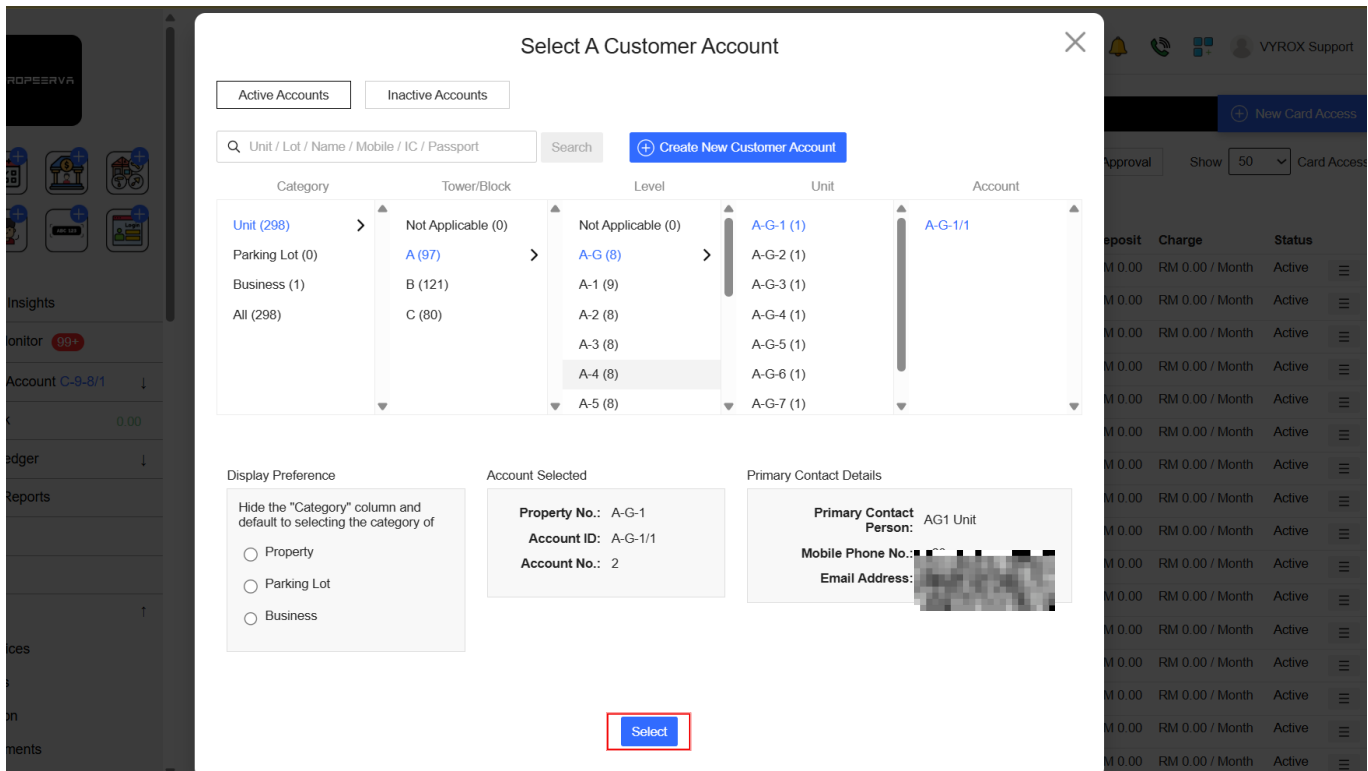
ROPEERVA

Insights
lonitor 99+
Account C-9-8/1
k 0.00
edger
Reports

ices
s
on
ments

VYROX Support
New Card Access
Approval Show 50 Card Access

| eposit | Charge | Status |
|---|---|---|
| M 0.00 | RM 0.00 / Month | Active |
| M 0.00 | RM 0.00 / Month | Active |
| M 0.00 | RM 0.00 / Month | Active |
| M 0.00 | RM 0.00 / Month | Active |
| M 0.00 | RM 0.00 / Month | Active |
| M 0.00 | RM 0.00 / Month | Active |
| M 0.00 | RM 0.00 / Month | Active |
| M 0.00 | RM 0.00 / Month | Active |
| M 0.00 | RM 0.00 / Month | Active |
| M 0.00 | RM 0.00 / Month | Active |
| M 0.00 | RM 0.00 / Month | Active |
| M 0.00 | RM 0.00 / Month | Active |
| M 0.00 | RM 0.00 / Month | Active |
| M 0.00 | RM 0.00 / Month | Active |
| M 0.00 | RM 0.00 / Month | Active |
| M 0.00 | RM 0.00 / Month | Active |

Select A Customer Account

Active Accounts Inactive Accounts

Unit / Lot / Name / Mobile / IC / Passport Search Create New Customer Account

| Category | Tower/Block | Level | Unit | Account |
|---|---|---|---|---|
| Unit (298) | Not Applicable (0) | Not Applicable (0) | A-G-1 (1) | A-G-1/1 |
| Parking Lot (0) | A (97) | A-G (8) | A-G-2 (1) | |
| Business (1) | B (121) | A-1 (9) | A-G-3 (1) | |
| All (298) | C (80) | A-2 (8) | A-G-4 (1) | |
| | | A-3 (8) | A-G-5 (1) | |
| | | A-4 (8) | A-G-6 (1) | |
| | | A-5 (8) | A-G-7 (1) | |

Display Preference
Hide the "Category" column and default to selecting the category of
Property
Parking Lot
Business

Account Selected
Property No.: A-G-1
Account ID: A-G-1/1
Account No.: 2

Primary Contact Details
Primary Contact Person: AG1 Unit
Mobile Phone No.: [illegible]
Email Address: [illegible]

Select